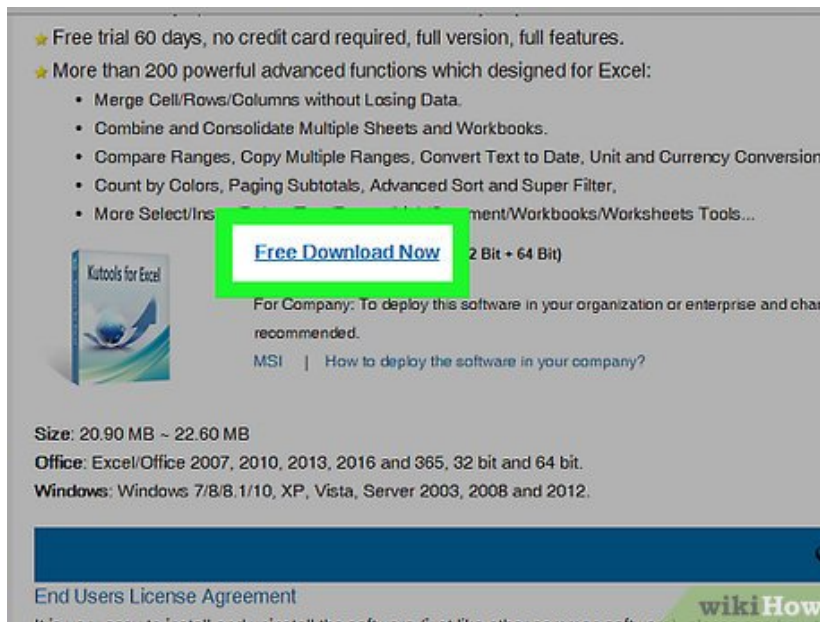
Free trial 60 days, no credit card required, full version, full features.

More than 200 powerful advanced functions which designed for Excel:

- Merge Cell/Rows/Columns without Losing Data.
- Combine and Consolidate Multiple Sheets and Workbooks.
- Compare Ranges, Copy Multiple Ranges, Convert Text to Date, Unit and Currency Conversion
- Count by Colors, Paging Subtotals, Advanced Sort and Super Filter,
- More Select/Ins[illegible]ment/Workbooks/Worksheets Tools...

Kutools for Excel

Free Download Now

2 Bit + 64 Bit)

For Company: To deploy this software in your organization or enterprise and cha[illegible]

recommended.

MSI | How to deploy the software in your company?

Size: 20.90 MB ~ 22.60 MB

Office: Excel/Office 2007, 2010, 2013, 2016 and 365, 32 bit and 64 bit.

Windows: Windows 7/8/8.1/10, XP, Vista, Server 2003, 2008 and 2012.

End Users License Agreement

wikiHow